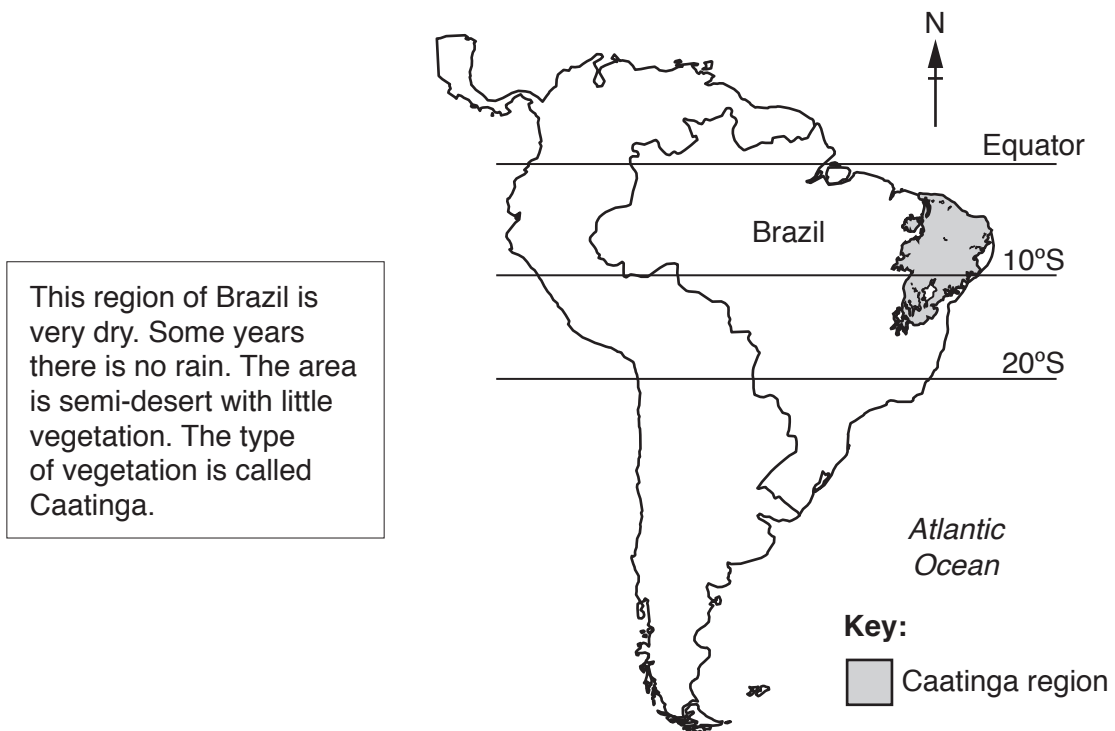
N

Equator

Brazil

10ºS

20ºS

This region of Brazil is very dry. Some years there is no rain. The area is semi-desert with little vegetation. The type of vegetation is called Caatinga.

Atlantic Ocean

Key:

Caatinga region